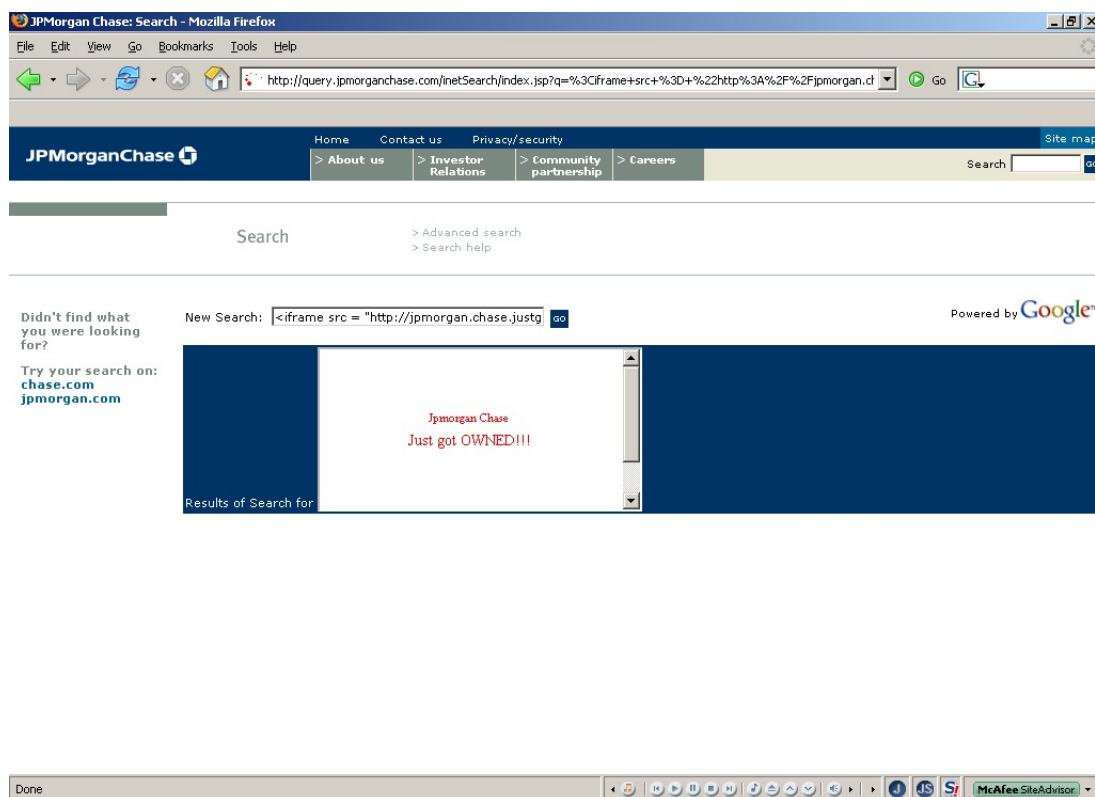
JPMorgan Chase: Search - Mozilla Firefox

File Edit View Go Bookmarks Tools Help

http://query.jpmorganchase.com/inetSearch/index.jsp?q=%3Ciframe+src+%3D+%22http%3A%2F%2Fjpmorgan.cl

Go

JPMorganChase

Home Contact us Privacy/security

Site map

> About us > Investor Relations > Community partnership > Careers

Search GO

Search

> Advanced search
> Search help

Didn't find what you were looking for?

Try your search on:
chase.com
jpmorgan.com

New Search: <iframe src = "http://jpmorgan.chase.justg GO

Powered by Google

Jpmorgan Chase
Just got OWNED!!!

Results of Search for

Done

McAfee SiteAdvisor